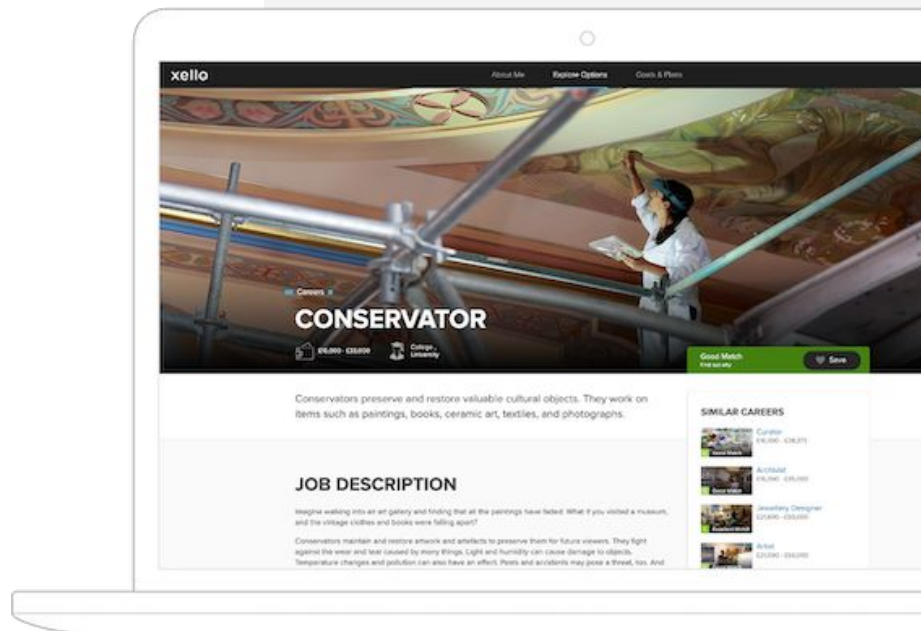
xello

About Me Explore Options Goals & Plans

Careers

CONSERVATOR

£16,000 - £33,000

College, University

Good Match
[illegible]

Save

Conservators preserve and restore valuable cultural objects. They work on items such as paintings, books, ceramic art, textiles, and photographs.

SIMILAR CAREERS

Curator
£16,000 - £38,373

Archivist
£16,000 - £35,000

Jewellery Designer
£21,600 - £50,000

Artist
£23,000 - £50,000

JOB DESCRIPTION

Imagine walking into an art gallery and finding that all the paintings have faded. What if you visited a museum, and the vintage clothes and books were falling apart?

Conservators maintain and restore artwork and artefacts to preserve them for future viewers. They fight against the wear and tear caused by many things. Light and humidity can cause damage to objects. Temperature changes and pollution can also have an effect. Pests and accidents may pose a threat, too. And